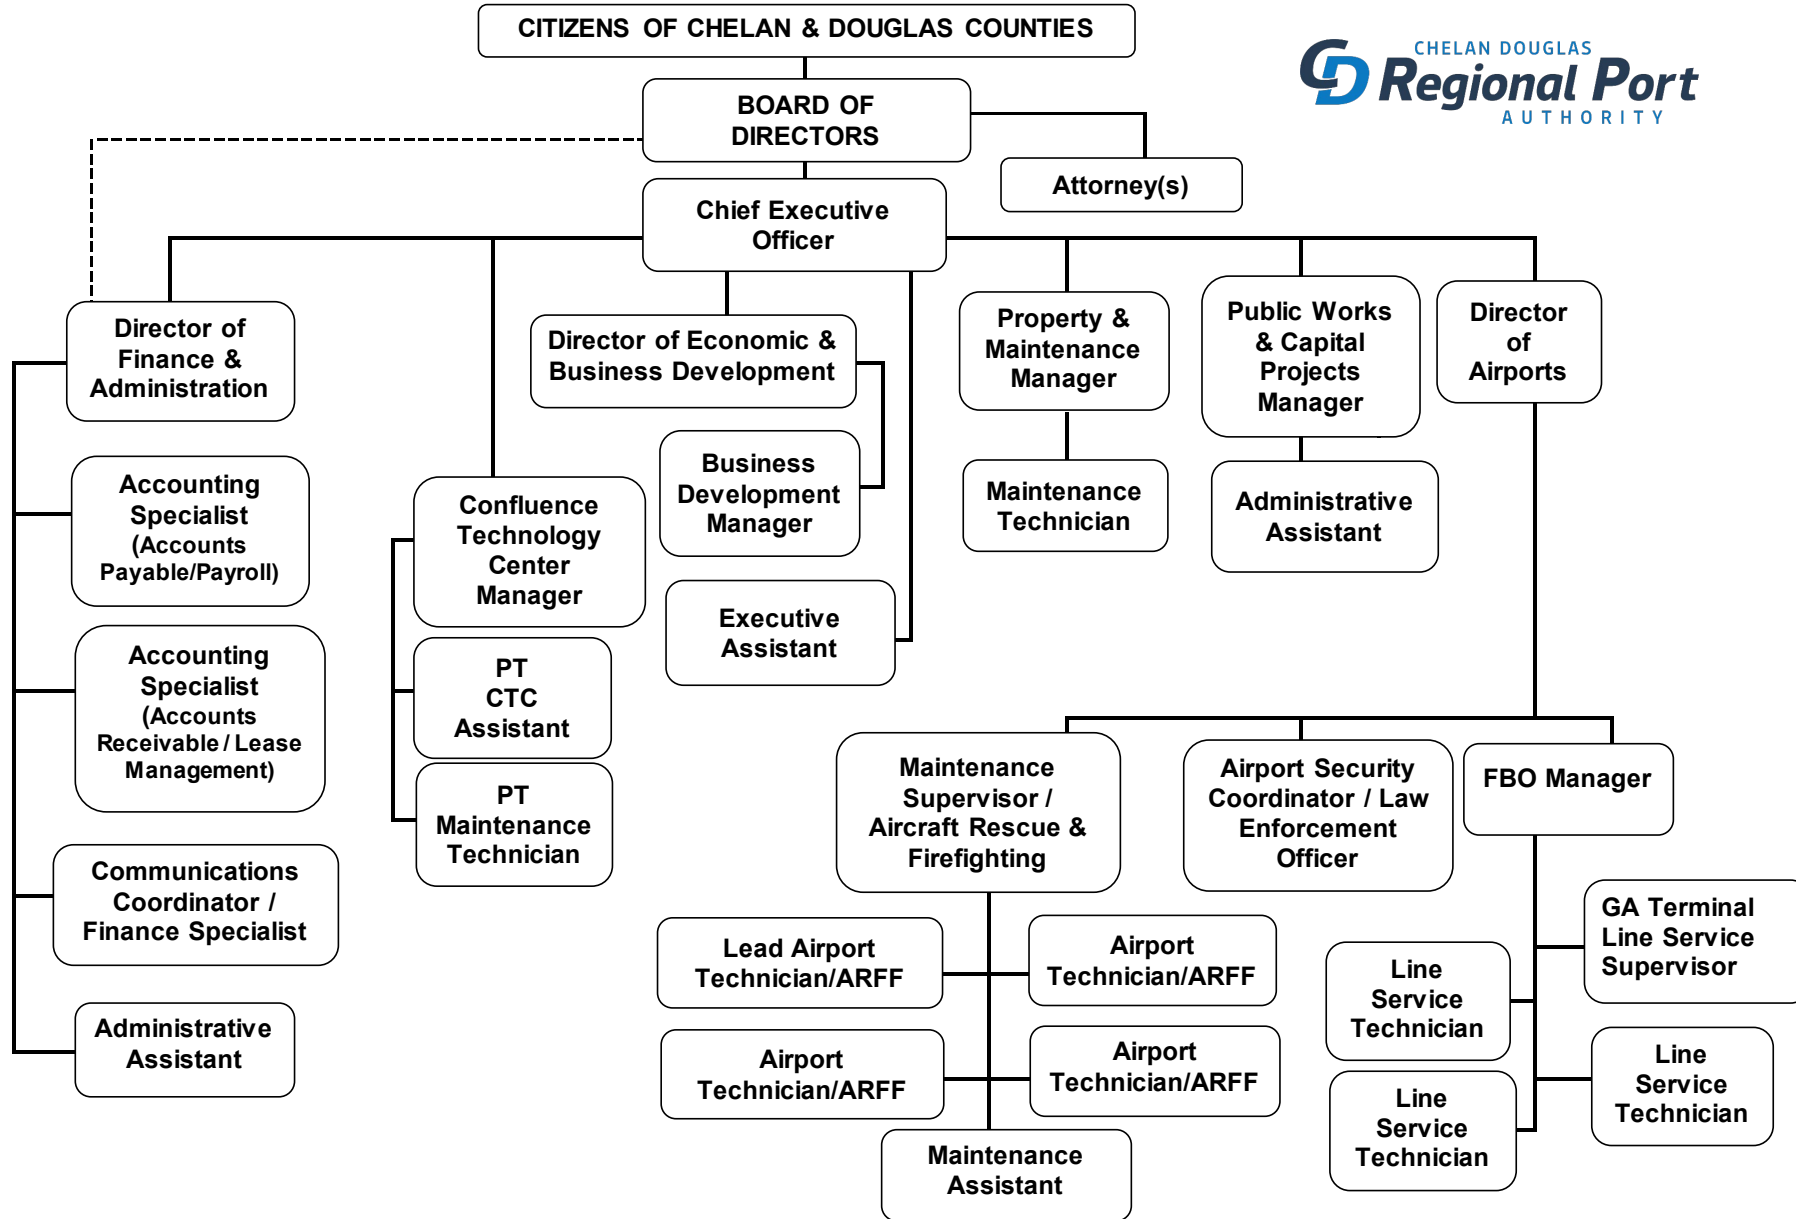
CITIZENS OF CHELAN & DOUGLAS COUNTIES

CHELAN DOUGLAS Regional Port AUTHORITY

BOARD OF DIRECTORS

Attorney(s)

Chief Executive Officer

Director of Finance & Administration

Accounting Specialist (Accounts Payable/Payroll)

Accounting Specialist (Accounts Receivable / Lease Management)

Communications Coordinator / Finance Specialist

Administrative Assistant

Director of Economic & Business Development

Confluence Technology Center Manager

PT CTC Assistant

PT Maintenance Technician

Business Development Manager

Executive Assistant

Property & Maintenance Manager

Maintenance Technician

Public Works & Capital Projects Manager

Administrative Assistant

Director of Airports

Maintenance Supervisor / Aircraft Rescue & Firefighting

Airport Security Coordinator / Law Enforcement Officer

FBO Manager

Lead Airport Technician/ARFF

Airport Technician/ARFF

Airport Technician/ARFF

Airport Technician/ARFF

Maintenance Assistant

GA Terminal Line Service Supervisor

Line Service Technician

Line Service Technician

Line Service Technician